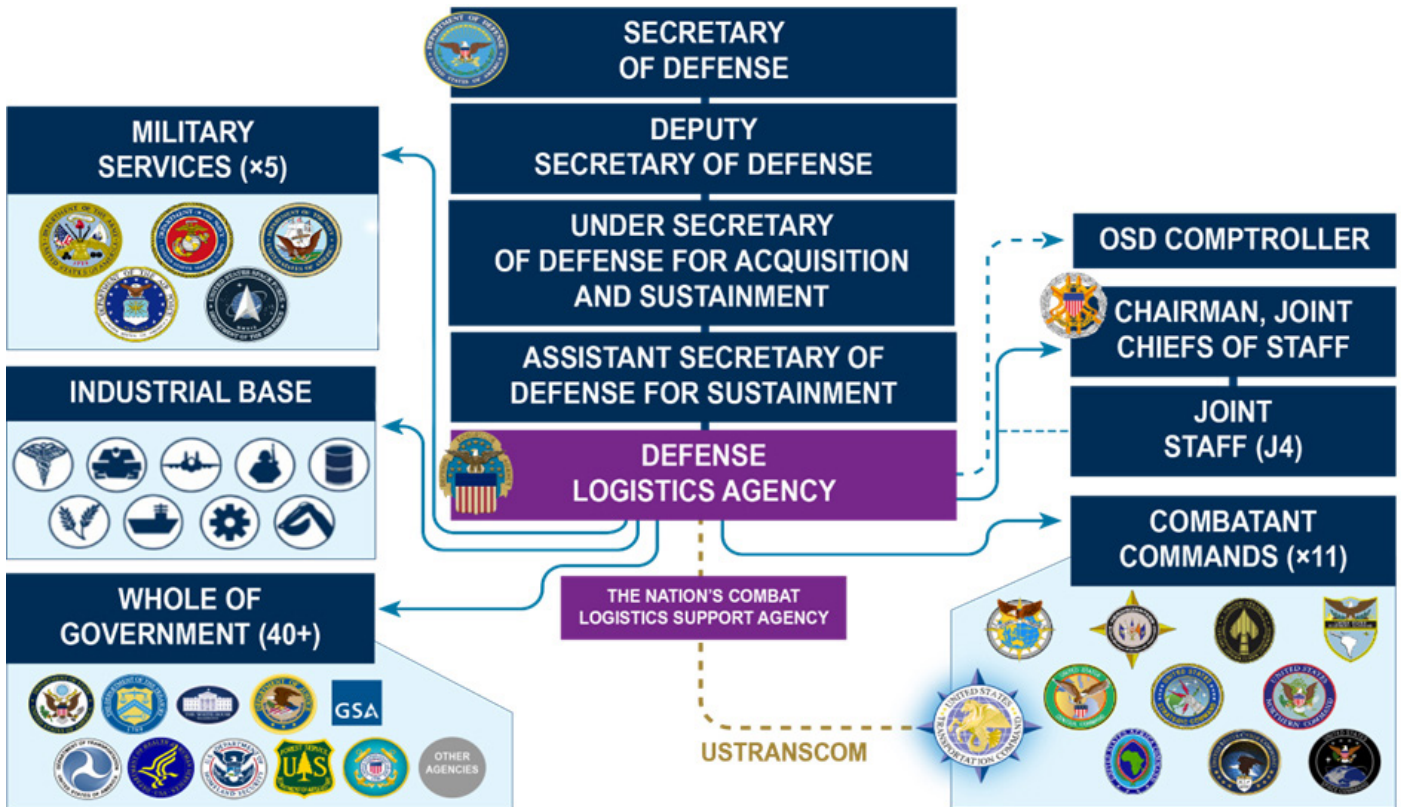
SECRETARY OF DEFENSE

DEPUTY SECRETARY OF DEFENSE

UNDER SECRETARY OF DEFENSE FOR ACQUISITION AND SUSTAINMENT

ASSISTANT SECRETARY OF DEFENSE FOR SUSTAINMENT

DEFENSE LOGISTICS AGENCY

THE NATION'S COMBAT LOGISTICS SUPPORT AGENCY

MILITARY SERVICES (×5)

INDUSTRIAL BASE

WHOLE OF GOVERNMENT (40+)

GSA

OTHER AGENCIES

OSD COMPTROLLER

CHAIRMAN, JOINT CHIEFS OF STAFF

JOINT STAFF (J4)

COMBATANT COMMANDS (×11)

USTRANSCOM

UNITED STATES TRANSPORTATION COMMAND